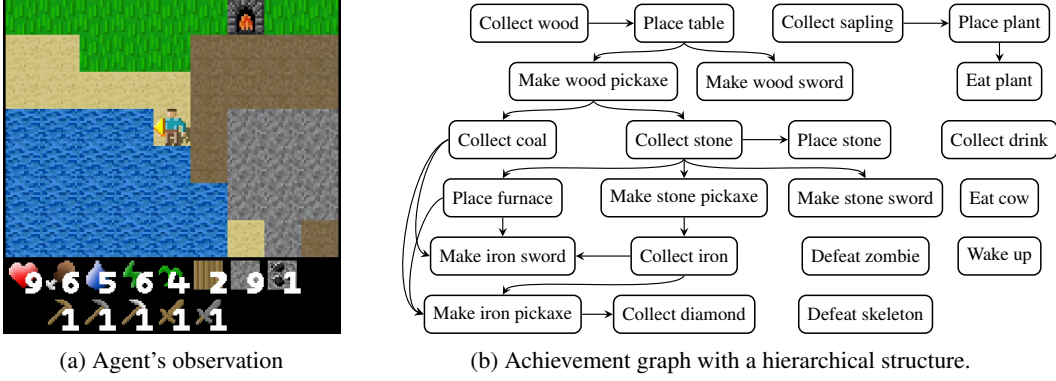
9 6 5 6 4 2 9 1
1 1 1 1 1

(a) Agent's observation

Collect wood
Place table
Collect sapling
Place plant
Make wood pickaxe
Make wood sword
Eat plant
Collect coal
Collect stone
Place stone
Collect drink
Place furnace
Make stone pickaxe
Make stone sword
Eat cow
Make iron sword
Collect iron
Defeat zombie
Wake up
Make iron pickaxe
Collect diamond
Defeat skeleton

(b) Achievement graph with a hierarchical structure.